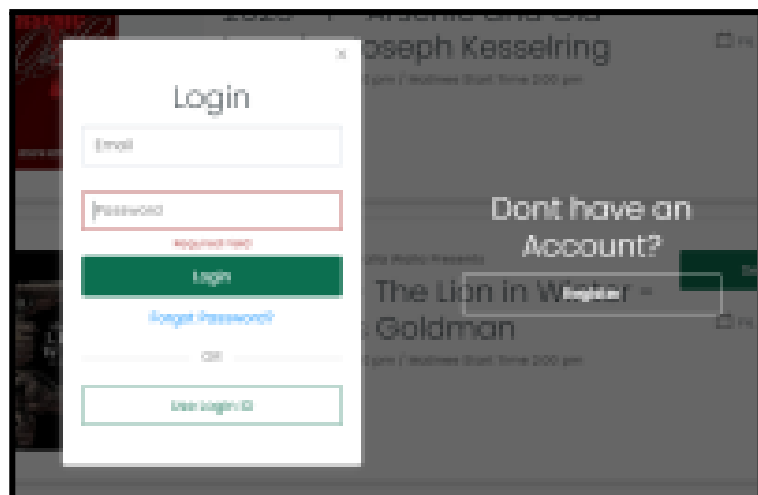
Arsenic and Old

Joseph Kesselring

pm / Matinee Start Time 2:00 pm

×

Login

Email

Password

Required field

Login

Forgot Password?

OR

Use Login ID

Dont have an Account?

Register

The Lion in Winter -

Goldman

pm / Matinee Start Time 2:00 pm